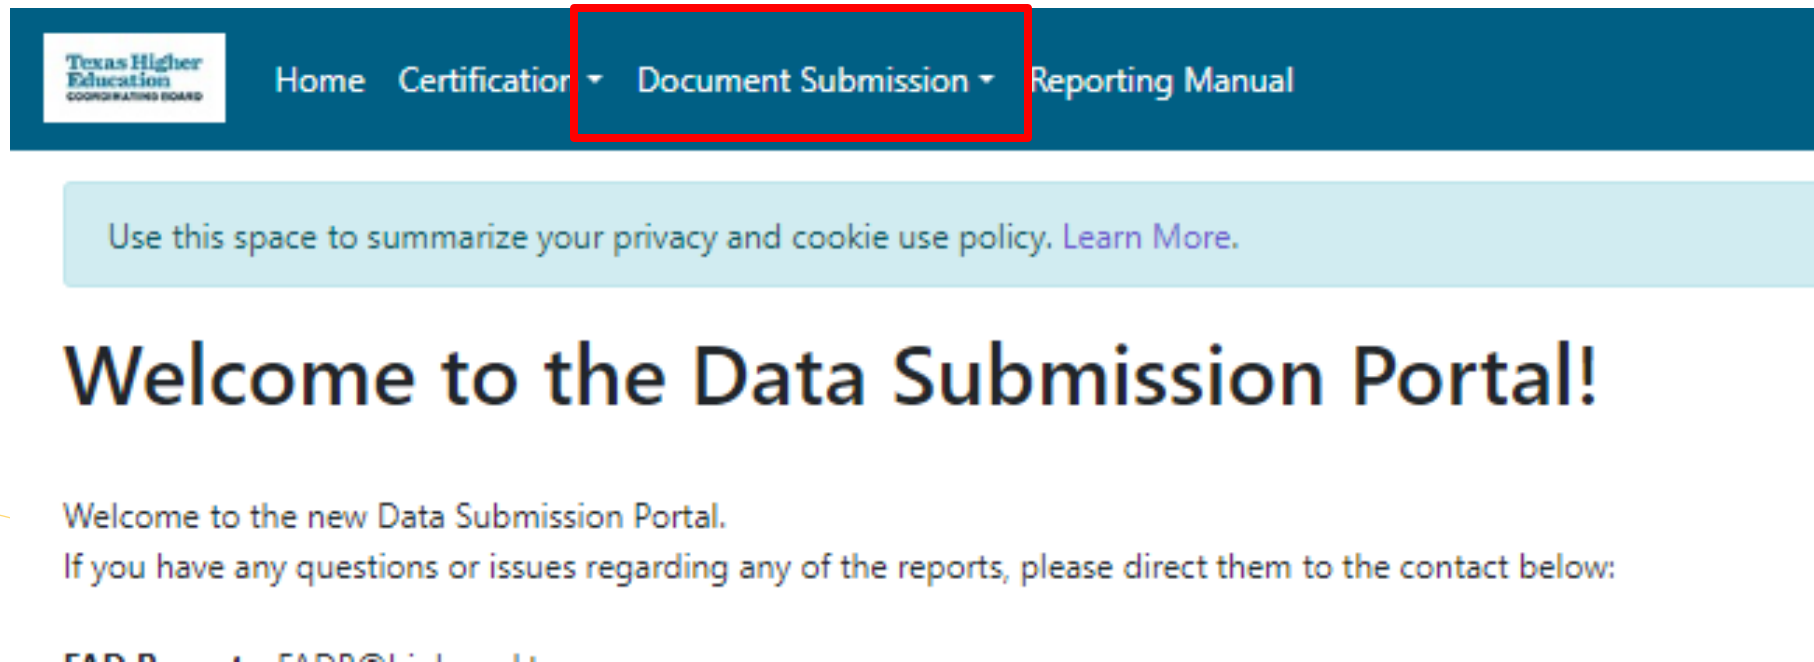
Texas Higher Education COORDINATING BOARD

Home Certification Document Submission Reporting Manual

Use this space to summarize your privacy and cookie use policy. Learn More.

Welcome to the Data Submission Portal!

Welcome to the new Data Submission Portal.
If you have any questions or issues regarding any of the reports, please direct them to the contact below:

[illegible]